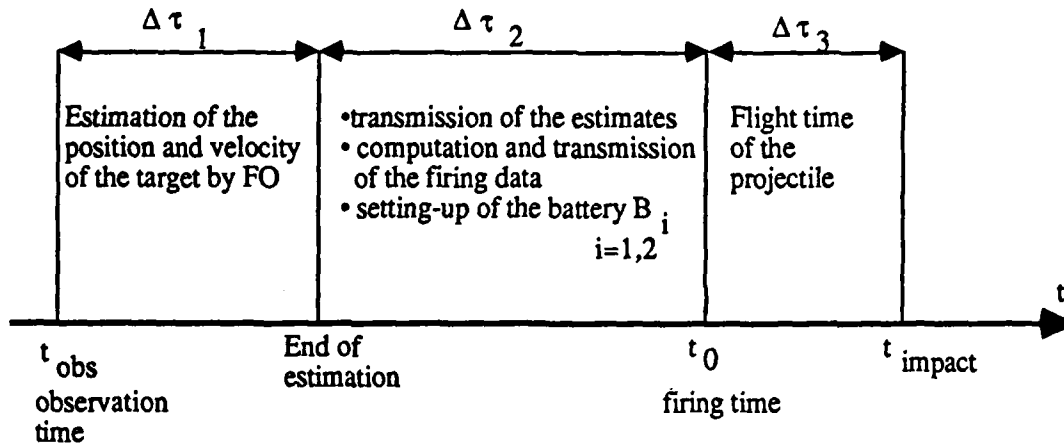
$\Delta\tau_1$

$\Delta\tau_2$

$\Delta\tau_3$

Estimation of the position and velocity of the target by FO

•transmission of the estimates
• computation and transmission of the firing data
• setting-up of the battery $B_i$
$i=1,2$

Flight time of the projectile

t

$t_{obs}$
observation time

End of estimation

$t_0$
firing time

$t_{impact}$